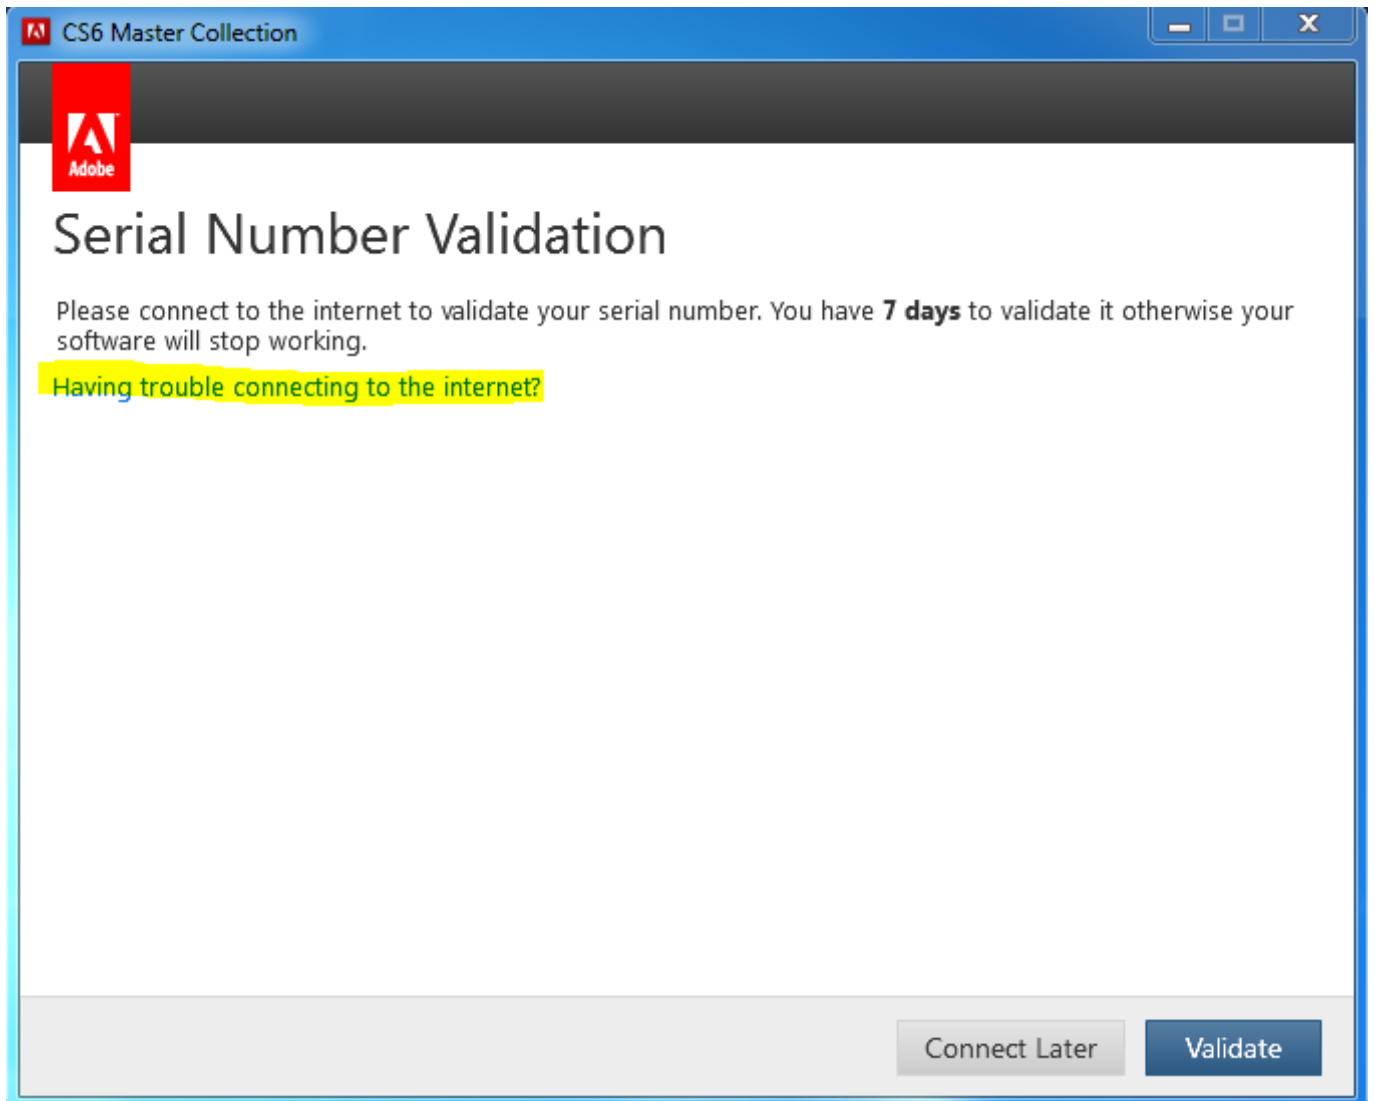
CS6 Master Collection

Adobe

Serial Number Validation

Please connect to the internet to validate your serial number. You have **7 days** to validate it otherwise your software will stop working.

Having trouble connecting to the internet?

Connect Later

Validate